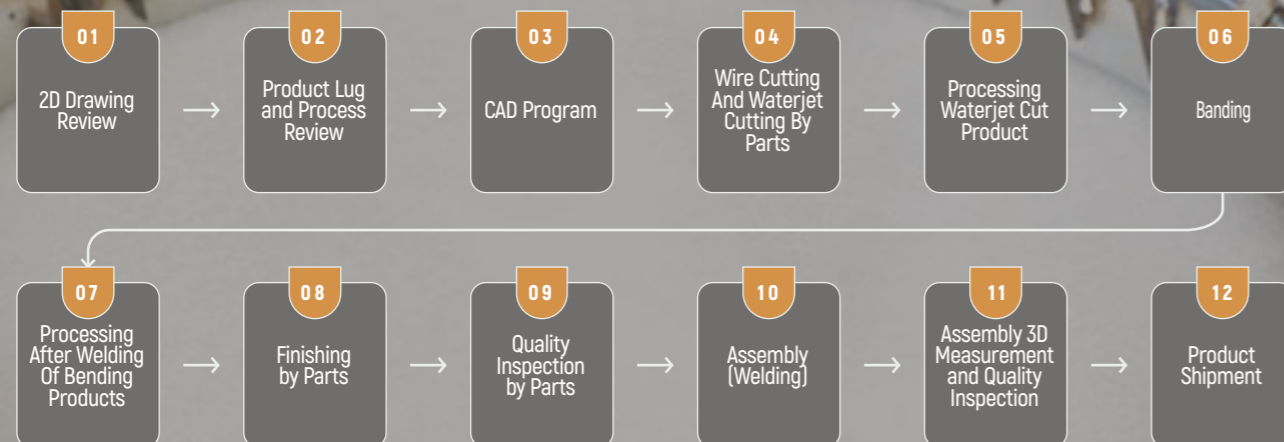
01
2D Drawing Review

02
Product Lug and Process Review

03
CAD Program

04
Wire Cutting And Waterjet Cutting By Parts

05
Processing Waterjet Cut Product

06
Banding

07
Processing After Welding Of Bending Products

08
Finishing by Parts

09
Quality Inspection by Parts

10
Assembly (Welding)

11
Assembly 3D Measurement and Quality Inspection

12
Product Shipment